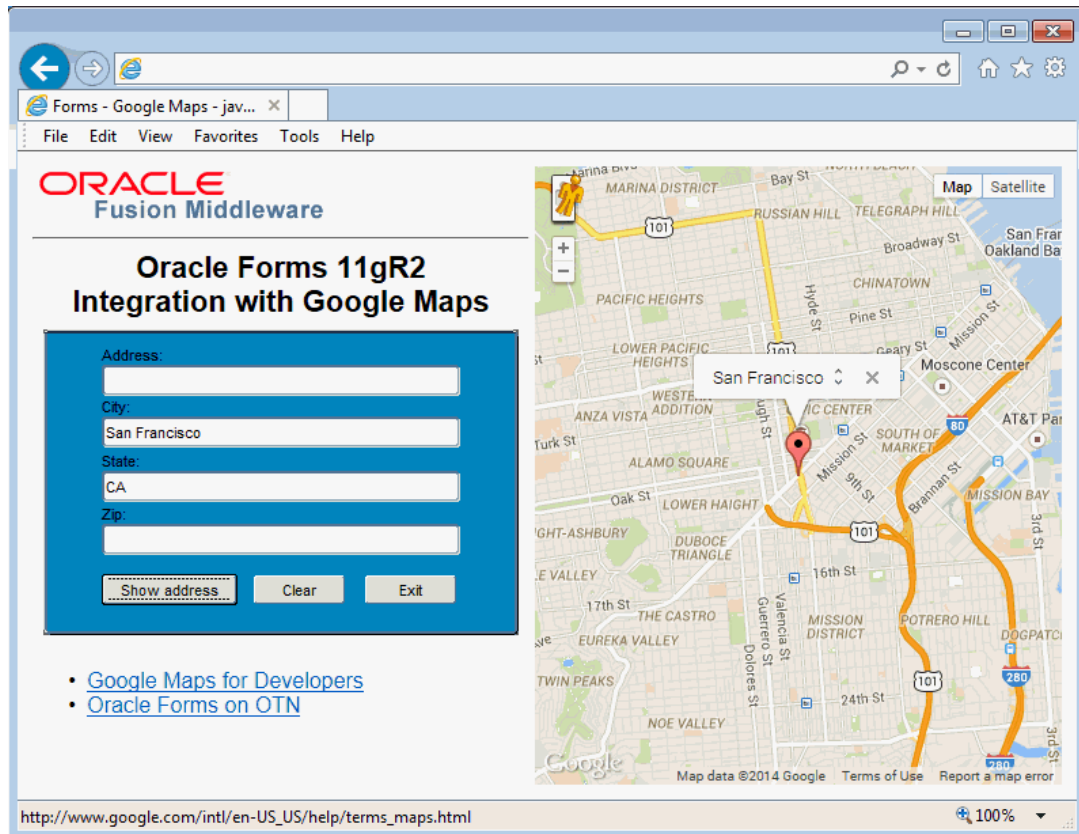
Forms - Google Maps - jav...

File Edit View Favorites Tools Help

ORACLE
Fusion Middleware

Oracle Forms 11gR2
Integration with Google Maps

Address:

City:
San Francisco

State:
CA

Zip:

Show address
Clear
Exit

• Google Maps for Developers
• Oracle Forms on OTN

Map Satellite

Marina Blvd
MARINA DISTRICT
Bay St
RUSSIAN HILL
TELEGRAPH HILL
101
Broadway St
San Fran
Oakland Ba
CHINATOWN
PACIFIC HEIGHTS
Hyde St
Pine St
Mission St
LOWER PACIFIC HEIGHTS
101
Geary St
Moscone Center
San Francisco
WESTERN ADDITION
ANZA VISTA
CIC CENTER
AT&T Pa
Turk St
80
SOUTH OF MARKET
ALAMO SQUARE
Mission St
9th St
Brannan St
MISSION BAY
Oak St
LOWER HAIGHT
101
3rd St
HAIGHT-ASHBURY
DUBOCE TRIANGLE
E VALLEY
16th St
17th St
THE CASTRO
Valencia St
Guerrero St
MISSION DISTRICT
POTRERO HILL
DOGPATC
EUREKA VALLEY
Dolores St
280
TWIN PEAKS
101
24th St
NOE VALLEY
3rd St
280
Google
Map data ©2014 Google
Terms of Use
Report a map error

http://www.google.com/intl/en-US_US/help/terms_maps.html
100%